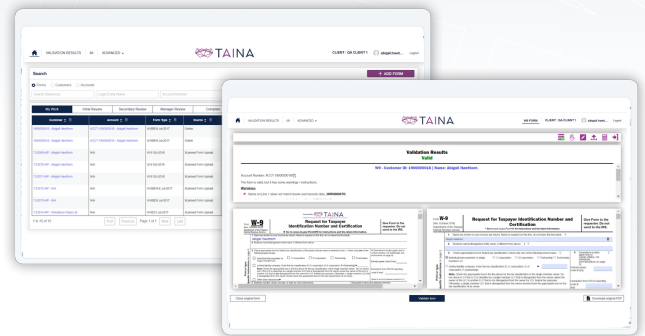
VALIDATION RESULTS W8 ADVANCED

TAINA

CLIENT: QA CLIENT 1 abigail.hart... Logout

Search

+ ADD FORM

Forms Customers Accounts

My Work Initial Review Secondary Review Manager Review Completed

| Customer | Account | Form Type | Status |
|---|---|---|---|
| 1900000016 - Abigail Harthorn | ACCT 1900000016 - Abigail Harthorn | W-8BEN Jul 2017 | Online |
| 1900000016 - Abigail Harthorn | ACCT 1900000016 - Abigail Harthorn | W-8BEN Jul 2017 | Online |
| TCUSTAAF - Abigail Harthorn | N/A | W-9 Oct 2018 | Scanned From Upload |
| TCUSTAAF - Abigail Harthorn | N/A | W-9 Oct 2018 | Scanned From Upload |
| TCUSTAAF - Abigail Harthorn | N/A | W-9 Oct 2018 | Scanned From Upload |
| TCUSTAAF - N/A | N/A | W-8BEN Jul 2017 | Scanned From Upload |
| TCUSTAAF - N/A | N/A | W-8BEN Jul 2017 | Scanned From Upload |
| TCUSTAAF - N/A | N/A | W-9 Oct 2018 | Scanned From Upload |
| TCUSTAAF - Abigail Harthorn | N/A | W-8BEN Jul 2017 | Scanned From Upload |

1 to 10 of 10 First Previous Page 1 of 1 Next Last

VALIDATION RESULTS W8 ADVANCED

TAINA

W9 FORM CLIENT: QA CLIENT 1 abigail.hart... Logout

Validation Results
Valid

W9 - Customer ID: 1900000016 | Name: Abigail Harthorn

Account Number: ACCT 1900000016
This form is valid, but it has some warnings / instructions.
Warnings

W-9
Request for Taxpayer Identification Number and Certification
Give Form to the requester. Do not send to the IRS.
Abigail Harthorn

W-9
Request for Taxpayer Identification Number and Certification
Give Form to the requester. Do not send to the IRS.

Close original form

Validate form

Download original PDF